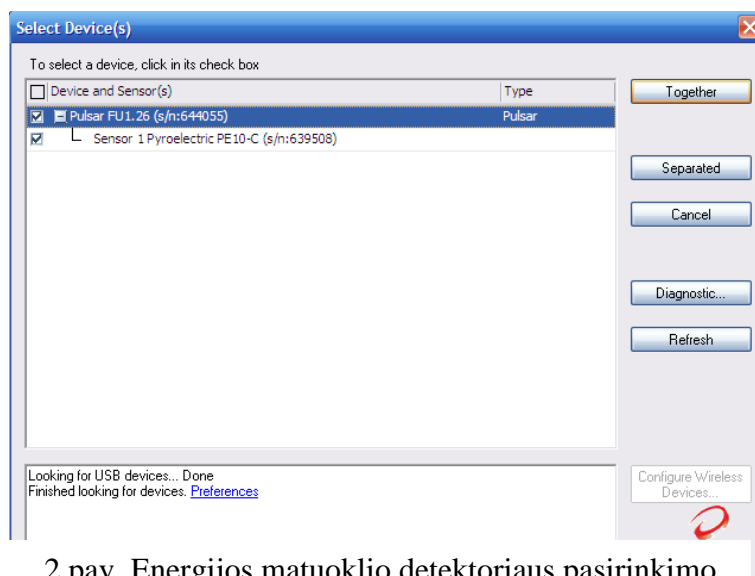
Select Device(s)

To select a device, click in its check box

| Device and Sensor(s) | Type |
|---|---|
| Pulsar FU1.26 (s/n:644055) | Pulsar |
| Sensor 1 Pyroelectric PE10-C (s/n:639508) | |

Together

Separated

Cancel

Diagnostic...

Refresh

Looking for USB devices... Done
Finished looking for devices. Preferences

Configure Wireless Devices...

2 pav. Energijos matuoklio detektoriaus pasirinkimo